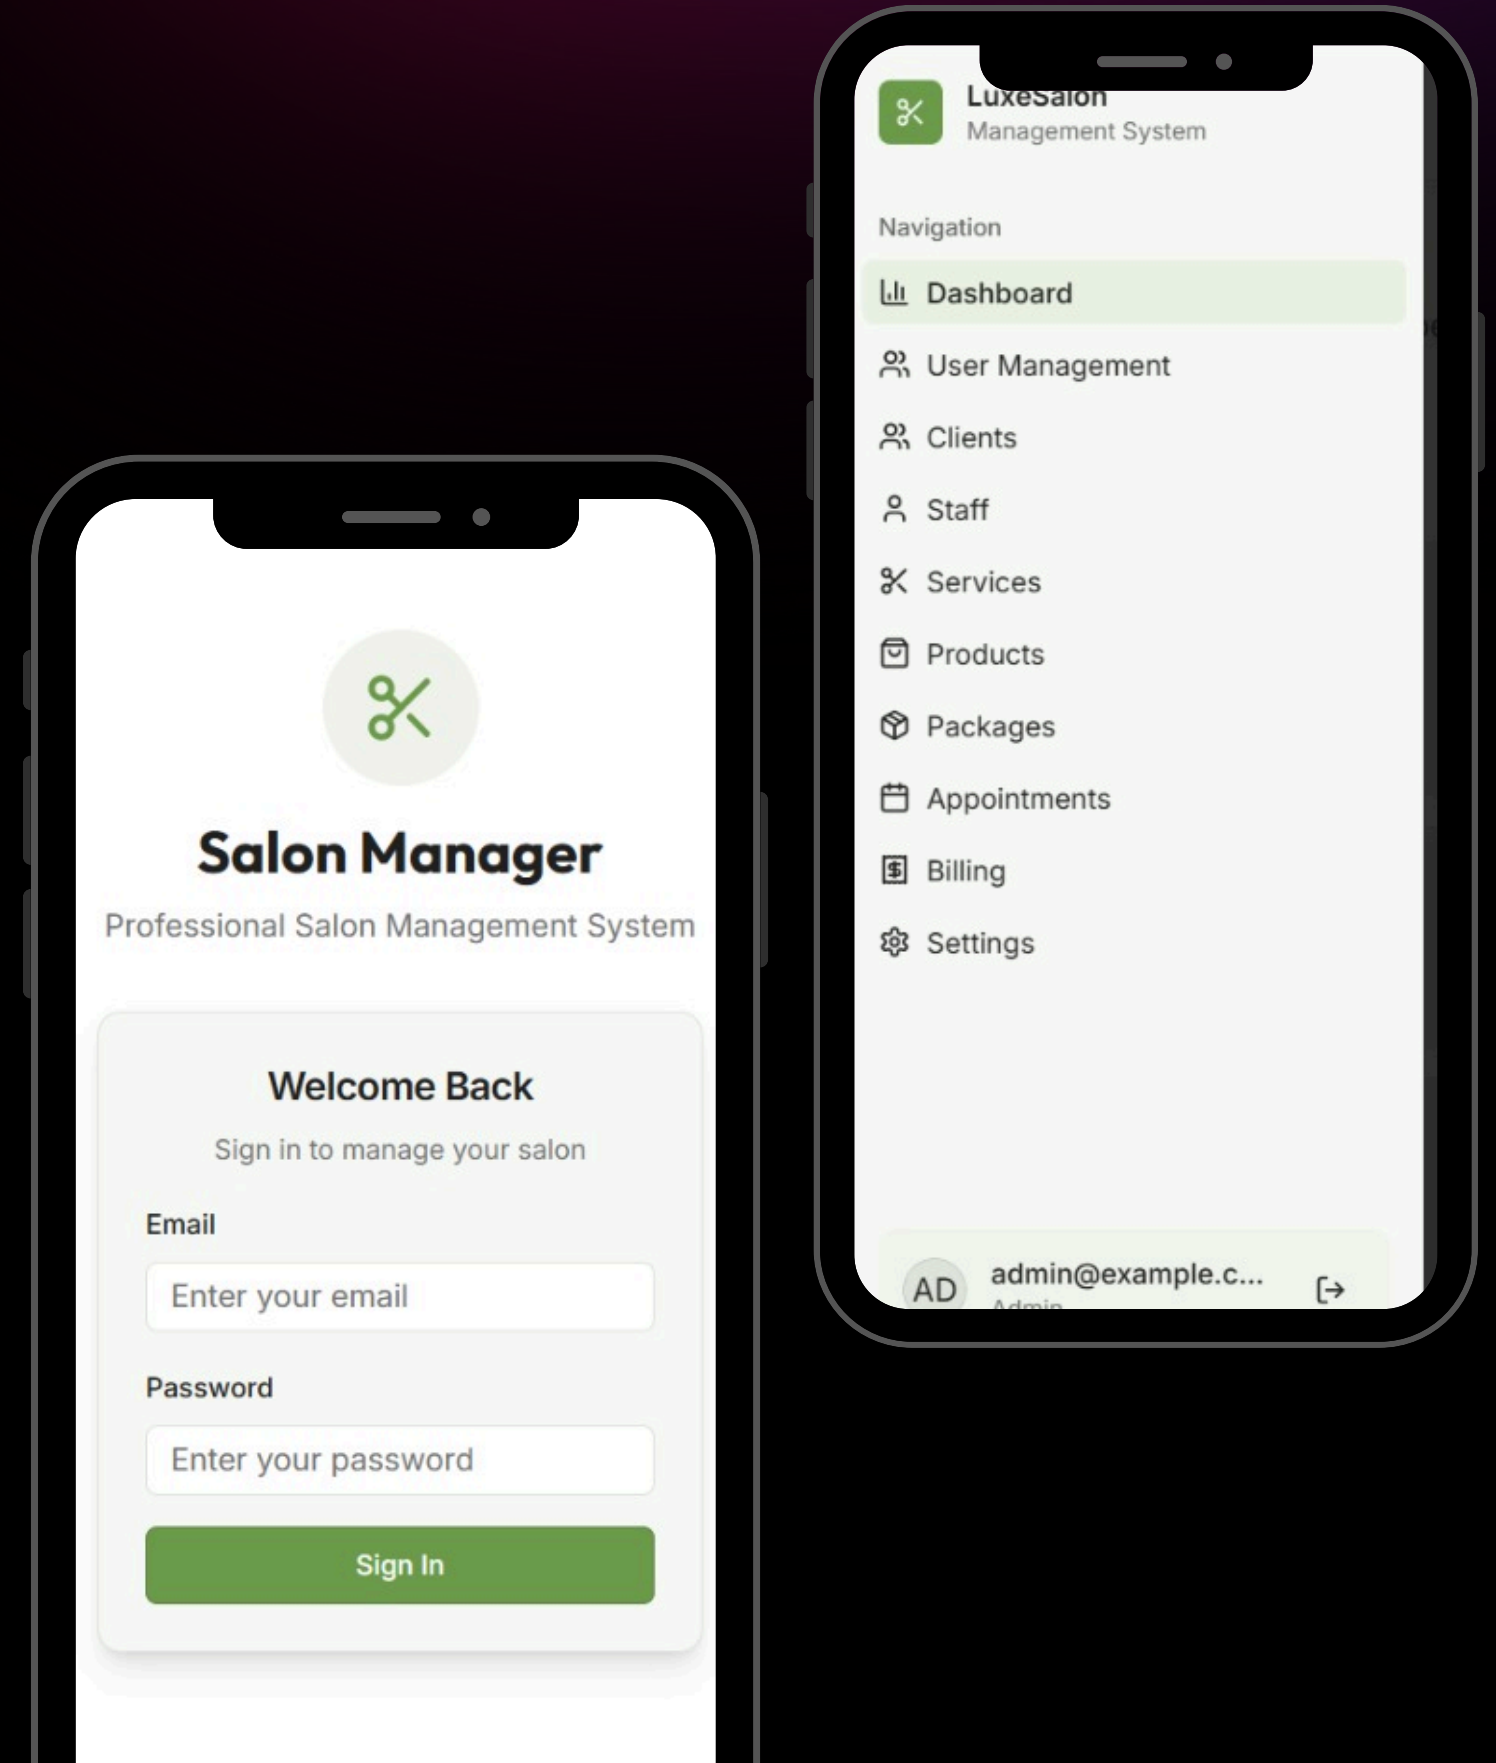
LuxeSalon
Management System

Navigation

Dashboard

User Management

Clients

Staff

Services

Products

Packages

Appointments

Billing

Settings

AD admin@example.c...
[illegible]

Salon Manager

Professional Salon Management System

Welcome Back

Sign in to manage your salon

Email

Enter your email

Password

Enter your password

Sign In